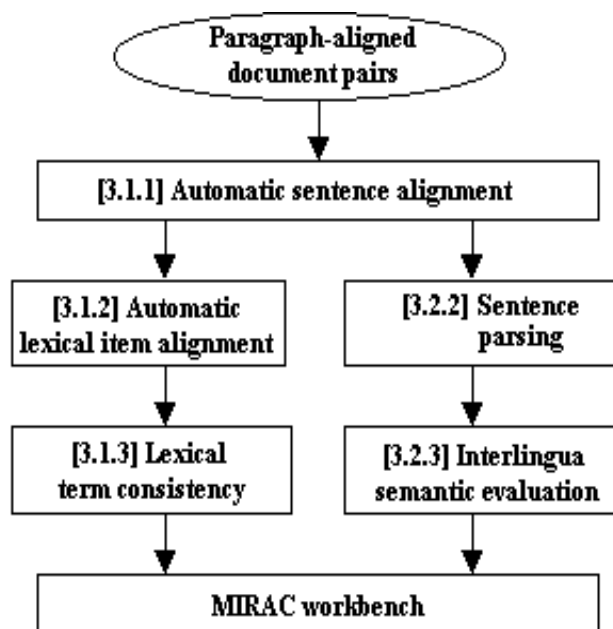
Paragraph-aligned document pairs

[3.1.1] Automatic sentence alignment

[3.1.2] Automatic lexical item alignment

[3.2.2] Sentence parsing

[3.1.3] Lexical term consistency

[3.2.3] Interlingua semantic evaluation

MIRAC workbench